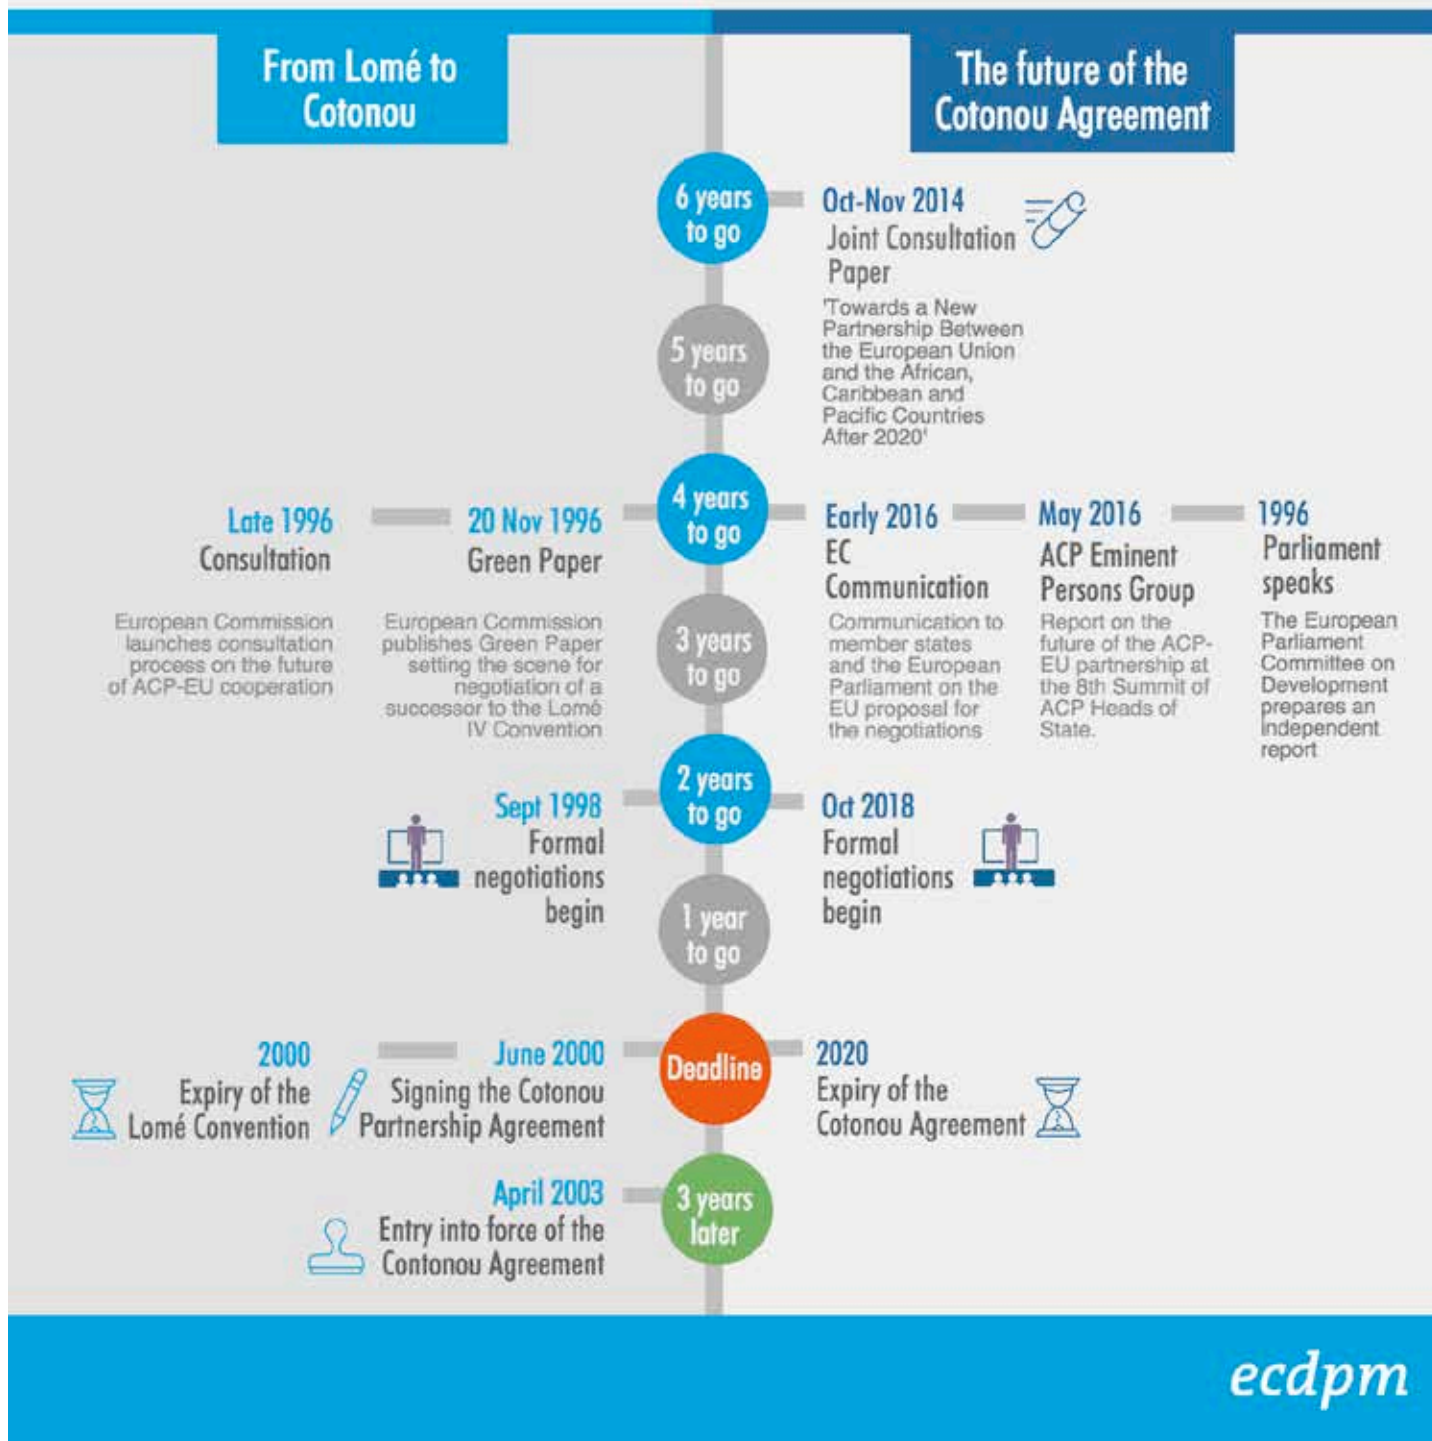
From Lomé to Cotonou

The future of the Cotonou Agreement

6 years to go

Oct-Nov 2014
Joint Consultation Paper
'Towards a New Partnership Between the European Union and the African, Caribbean and Pacific Countries After 2020'

5 years to go

Late 1996
Consultation
European Commission launches consultation process on the future of ACP-EU cooperation

20 Nov 1996
Green Paper
European Commission publishes Green Paper setting the scene for negotiation of a successor to the Lomé IV Convention

4 years to go

Early 2016
EC Communication
Communication to member states and the European Parliament on the EU proposal for the negotiations

May 2016
ACP Eminent Persons Group
Report on the future of the ACP-EU partnership at the 8th Summit of ACP Heads of State.

1996
Parliament speaks
The European Parliament Committee on Development prepares an independent report

3 years to go

Sept 1998
Formal negotiations begin

2 years to go

Oct 2018
Formal negotiations begin

1 year to go

2000
Expiry of the Lomé Convention

June 2000
Signing the Cotonou Partnership Agreement

Deadline

2020
Expiry of the Cotonou Agreement

April 2003
Entry into force of the Contonou Agreement

3 years later

ecdpm